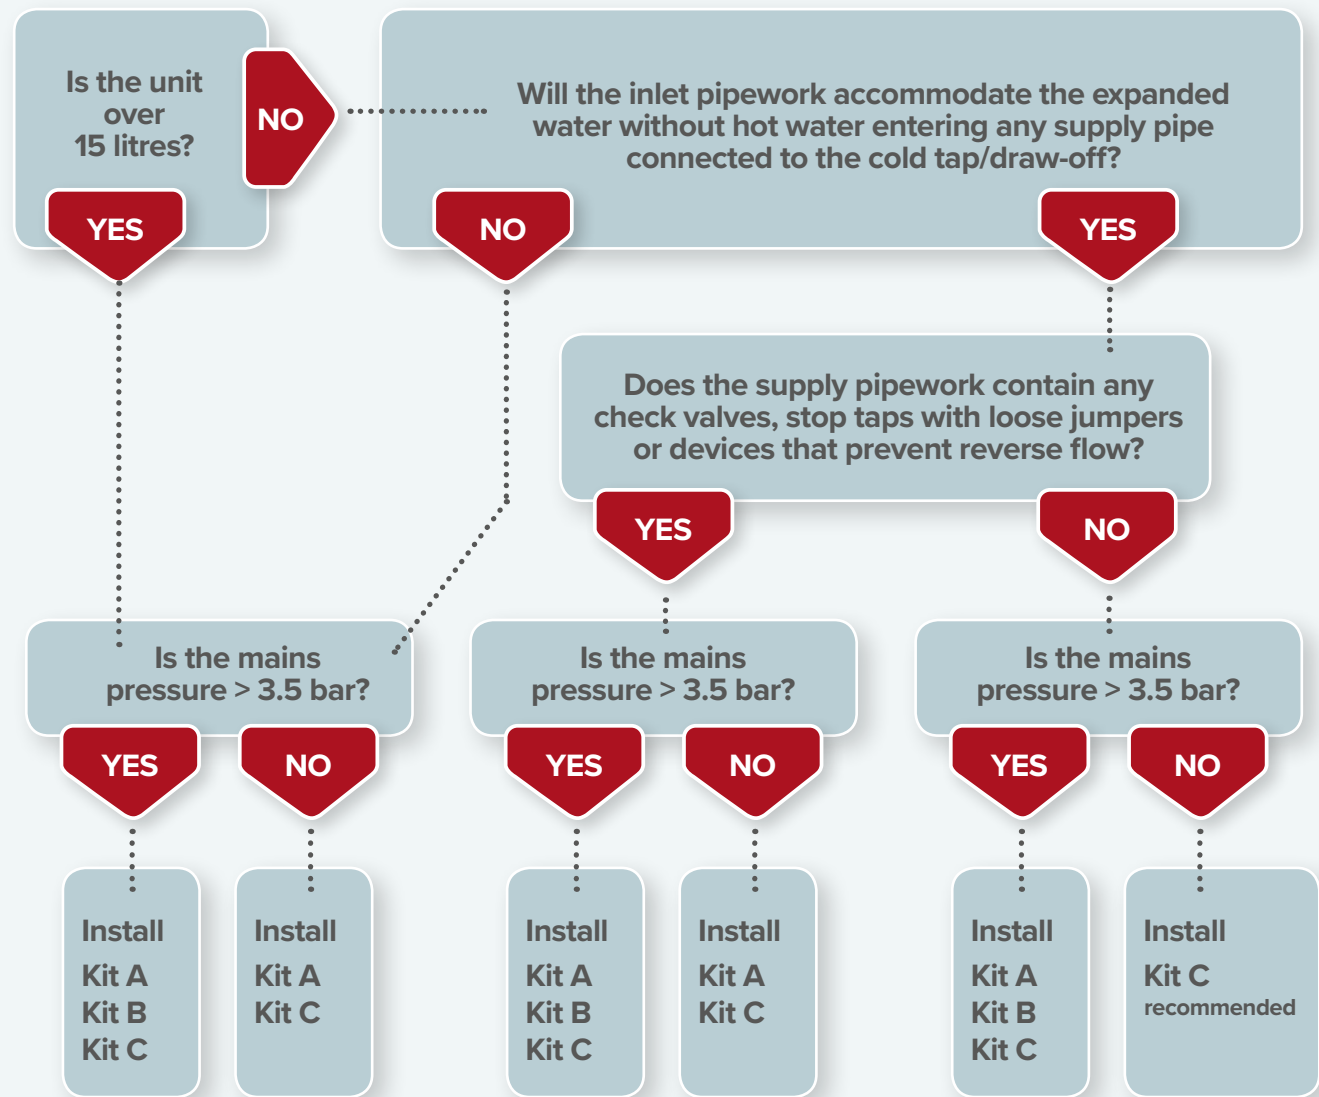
Is the unit over 15 litres?

NO

Will the inlet pipework accommodate the expanded water without hot water entering any supply pipe connected to the cold tap/draw-off?

YES

NO

YES

Does the supply pipework contain any check valves, stop taps with loose jumpers or devices that prevent reverse flow?

YES

NO

Is the mains pressure > 3.5 bar?

YES

NO

Is the mains pressure > 3.5 bar?

YES

NO

Is the mains pressure > 3.5 bar?

YES

NO

Install
Kit A
Kit B
Kit C

Install
Kit A
Kit C

Install
Kit A
Kit B
Kit C

Install
Kit A
Kit C

Install
Kit A
Kit B
Kit C

Install
Kit C
recommended